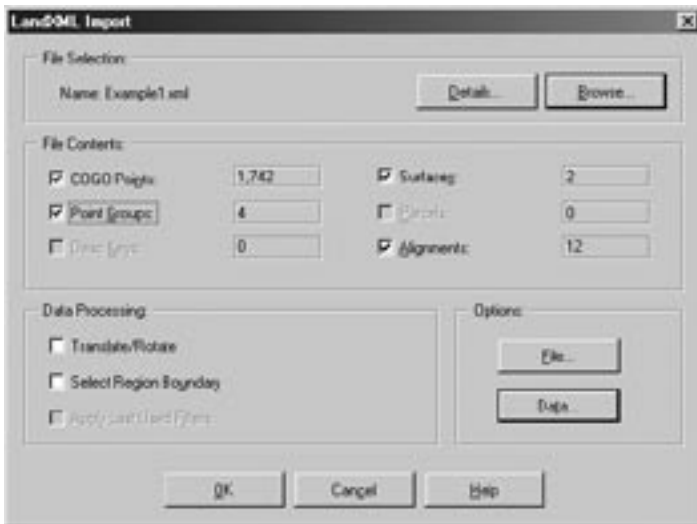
LandXML Import

File Selection:

Name: Example1.xml

Details...

Browse...

File Contents:

COGO Points: 1,742

Surfaces: 2

Point Groups: 4

Parcels: 0

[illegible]: 0

Alignments: 12

Data Processing:

Translate/Rotate

Select Region Boundary

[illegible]

Options:

File...

Data...

OK

Cancel

Help